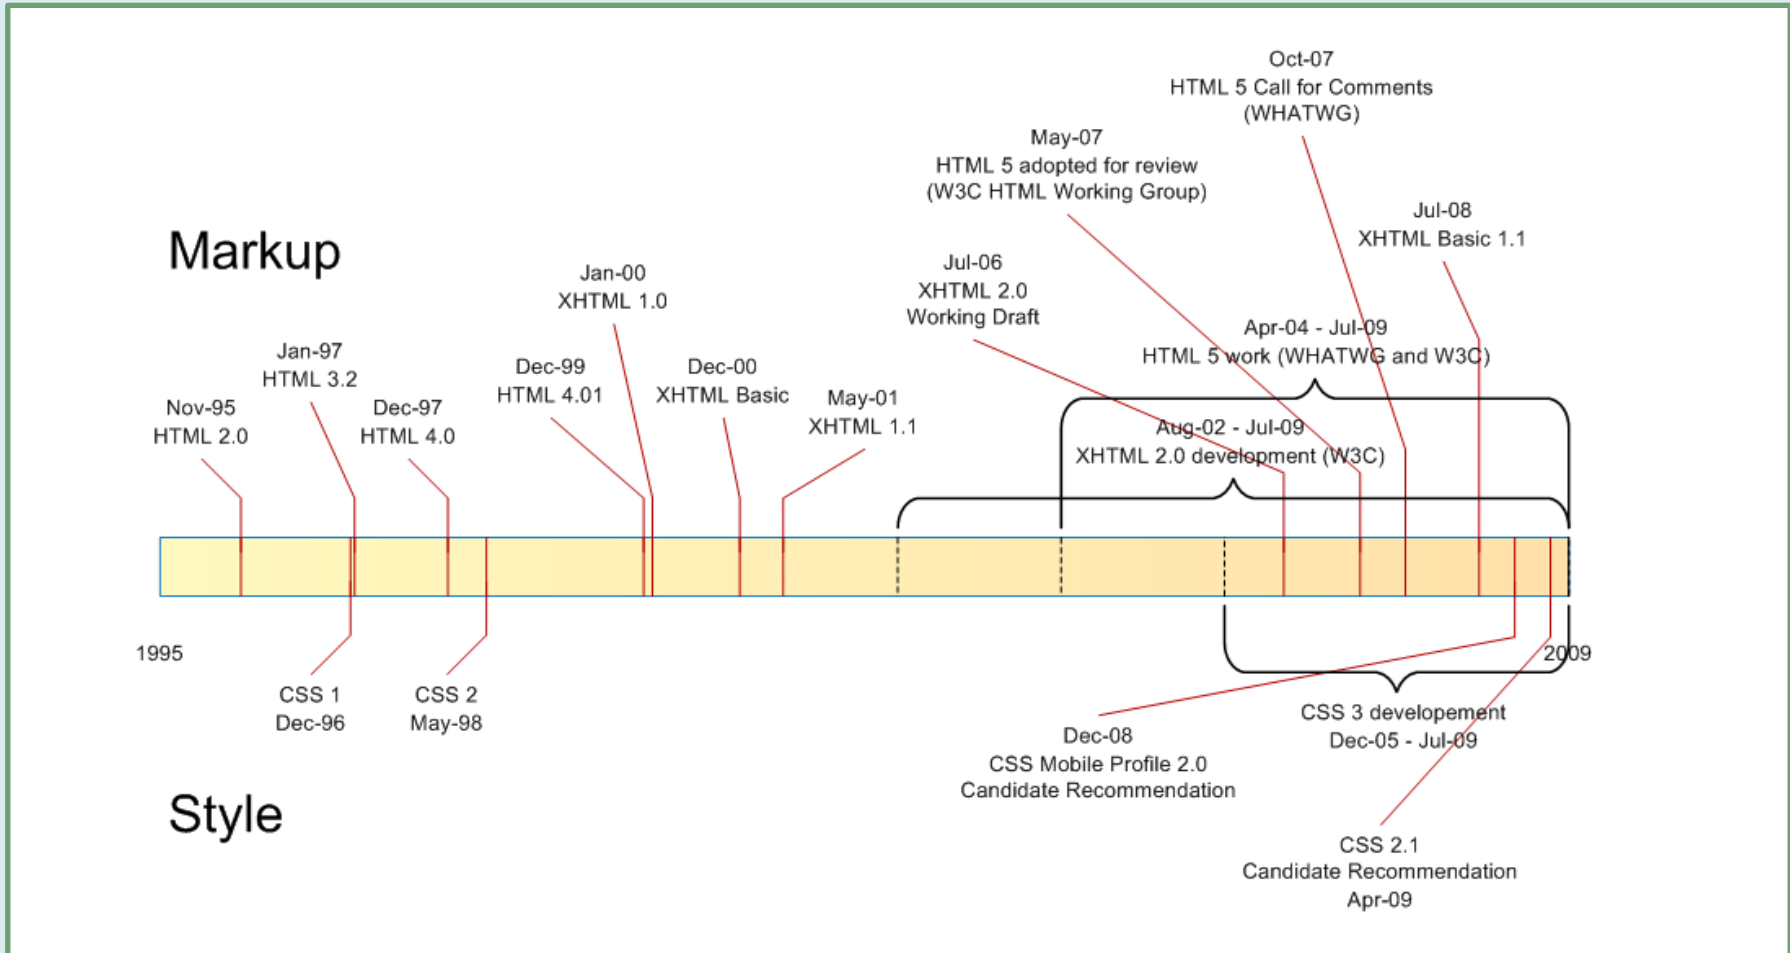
Oct-07
HTML 5 Call for Comments
(WHATWG)

May-07
HTML 5 adopted for review
(W3C HTML Working Group)

Jul-08
XHTML Basic 1.1

Markup

Jan-00
XHTML 1.0

Jul-06
XHTML 2.0
Working Draft

Apr-04 - Jul-09
HTML 5 work (WHATWG and W3C)

Jan-97
HTML 3.2

Dec-99
HTML 4.01

Dec-00
XHTML Basic

Nov-95
HTML 2.0

Dec-97
HTML 4.0

May-01
XHTML 1.1

Aug-02 - Jul-09
XHTML 2.0 development (W3C)

1995

2009

CSS 1
Dec-96

CSS 2
May-98

CSS 3 developement
Dec-05 - Jul-09

Dec-08
CSS Mobile Profile 2.0
Candidate Recommendation

Style

CSS 2.1
Candidate Recommendation
Apr-09